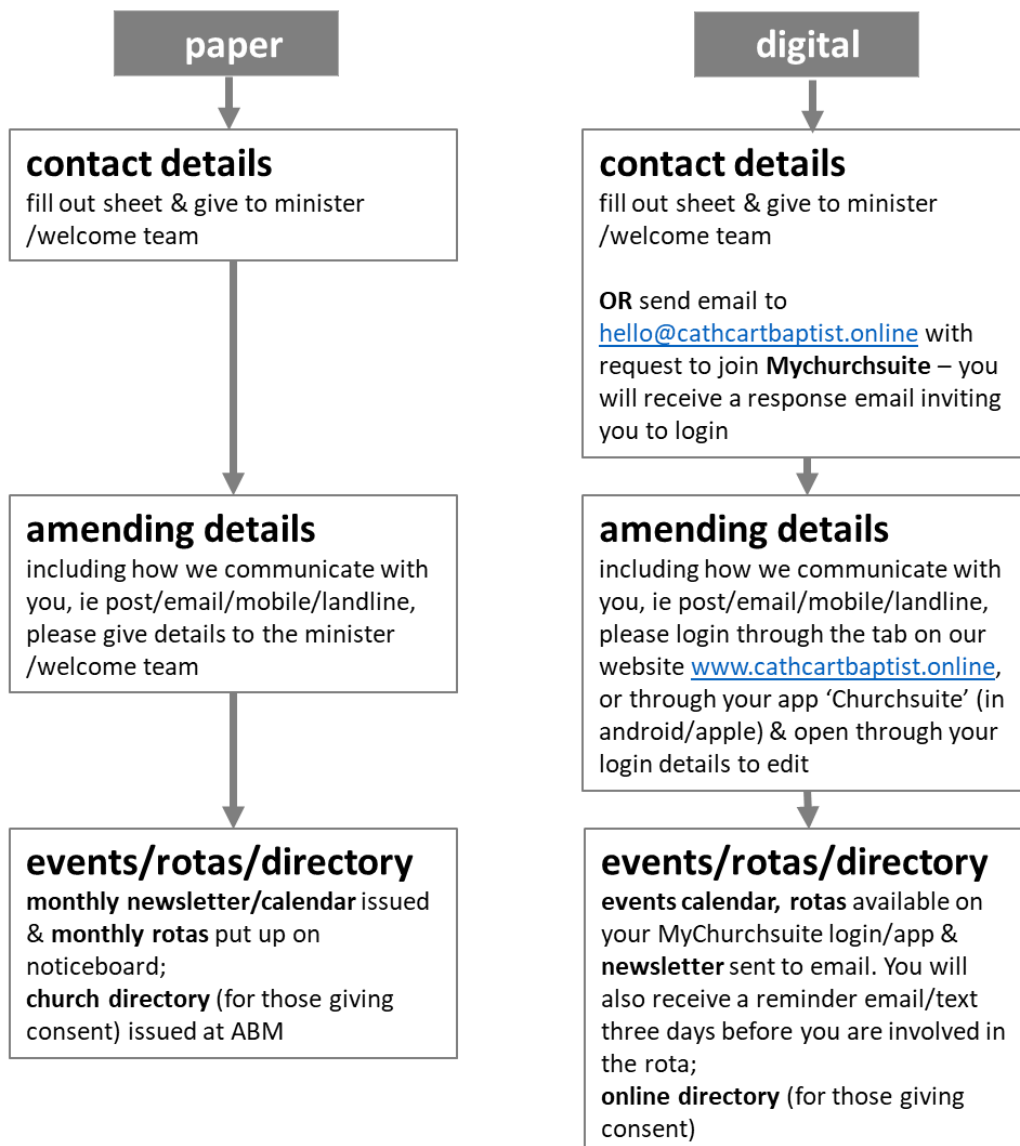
paper

contact details
fill out sheet & give to minister /welcome team

amending details
including how we communicate with you, ie post/email/mobile/landline, please give details to the minister /welcome team

events/rotas/directory
monthly newsletter/calendar issued & monthly rotas put up on noticeboard;
church directory (for those giving consent) issued at ABM

digital

contact details
fill out sheet & give to minister /welcome team

OR send email to hello@cathcartbaptist.online with request to join Mychurchsuite – you will receive a response email inviting you to login

amending details
including how we communicate with you, ie post/email/mobile/landline, please login through the tab on our website www.cathcartbaptist.online, or through your app 'Churchsuite' (in android/apple) & open through your login details to edit

events/rotas/directory
events calendar, rotas available on your MyChurchsuite login/app & newsletter sent to email. You will also receive a reminder email/text three days before you are involved in the rota;
online directory (for those giving consent)